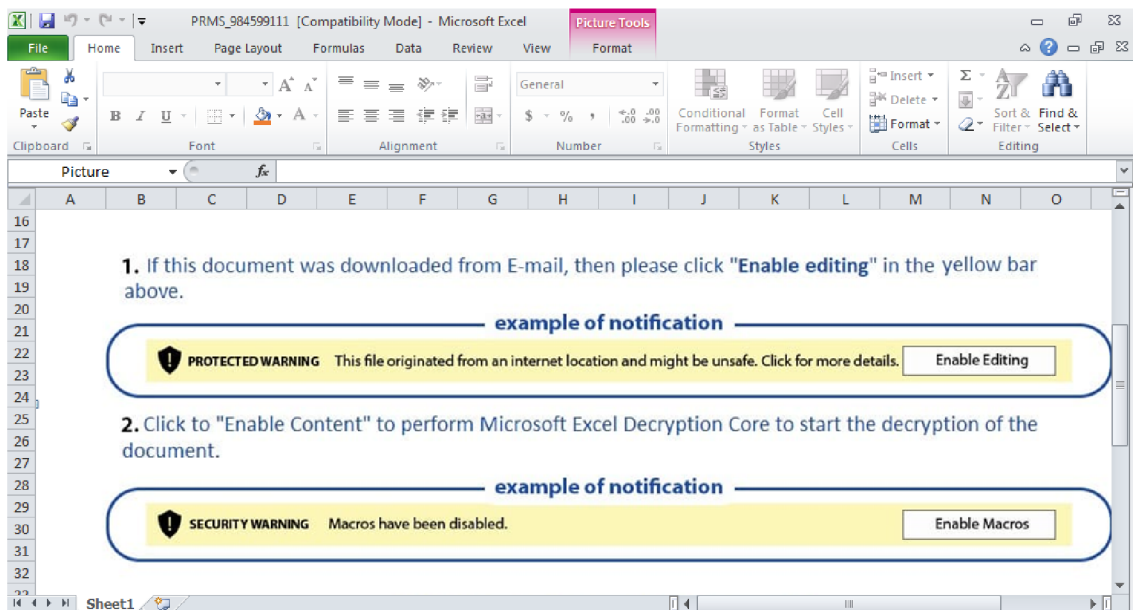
PRMS_984599111 [Compatibility Mode] - Microsoft Excel

Picture Tools

File | Home | Insert | Page Layout | Formulas | Data | Review | View | Format

Paste

Clipboard

Font

Alignment

General

Number

Conditional Formatting | Format as Table | Cell Styles

Styles

Insert | Delete | Format

Cells

Sort & Filter | Find & Select

Editing

Picture

$f_x$

| | A | B | C | D | E | F | G | H | I | J | K | L | M | N | O |
|---|---|---|---|---|---|---|---|---|---|---|---|---|---|---|---|

16
17
18
19
20
21
22
23
24
25
26
27
28
29
30
31
32

**1.** If this document was downloaded from E-mail, then please click "**Enable editing**" in the yellow bar above.

**example of notification**

**PROTECTED WARNING** This file originated from an internet location and might be unsafe. Click for more details. Enable Editing

**2.** Click to "Enable Content" to perform Microsoft Excel Decryption Core to start the decryption of the document.

**example of notification**

**SECURITY WARNING** Macros have been disabled. Enable Macros

Sheet1